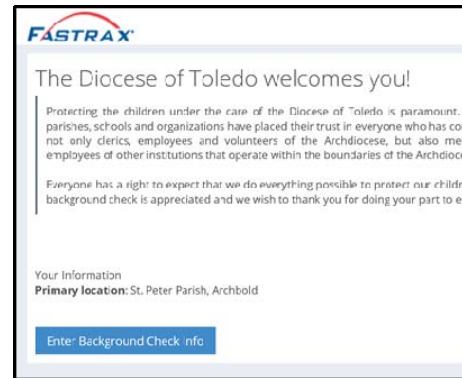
FASTRAX

The Diocese of Toledo welcomes you!

Protecting the children under the care of the Diocese of Toledo is paramount. parishes, schools and organizations have placed their trust in everyone who has co not only clerics, employees and volunteers of the Archdiocese, but also me employees of other institutions that operate within the boundaries of the Archdioc

Everyone has a right to expect that we do everything possible to protect our childr background check is appreciated and we wish to thank you for doing your part to e

Your Information
**Primary location**: St. Peter Parish, Archbold

Enter Background Check Info